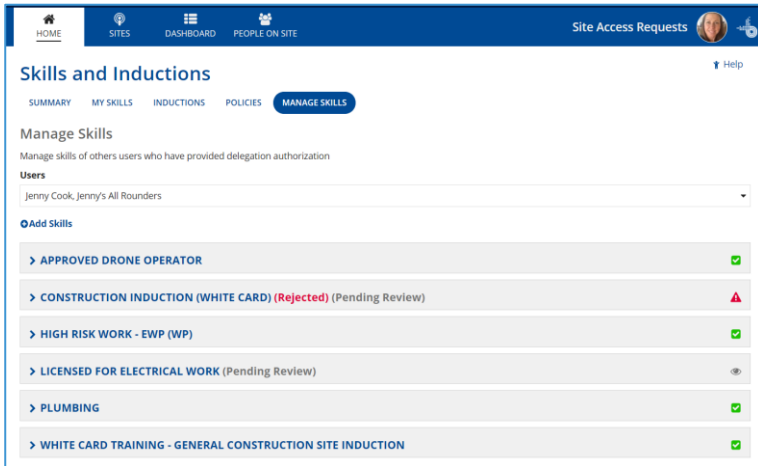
HOME SITES DASHBOARD PEOPLE ON SITE

Site Access Requests

Skills and Inductions

Help

SUMMARY MY SKILLS INDUCTIONS POLICIES MANAGE SKILLS

Manage Skills

Manage skills of others users who have provided delegation authorization

Users

Jenny Cook, Jenny's All Rounders

Add Skills

> APPROVED DRONE OPERATOR

> CONSTRUCTION INDUCTION (WHITE CARD) (Rejected) (Pending Review)

> HIGH RISK WORK - EWP (WP)

> LICENSED FOR ELECTRICAL WORK (Pending Review)

> PLUMBING

> WHITE CARD TRAINING - GENERAL CONSTRUCTION SITE INDUCTION